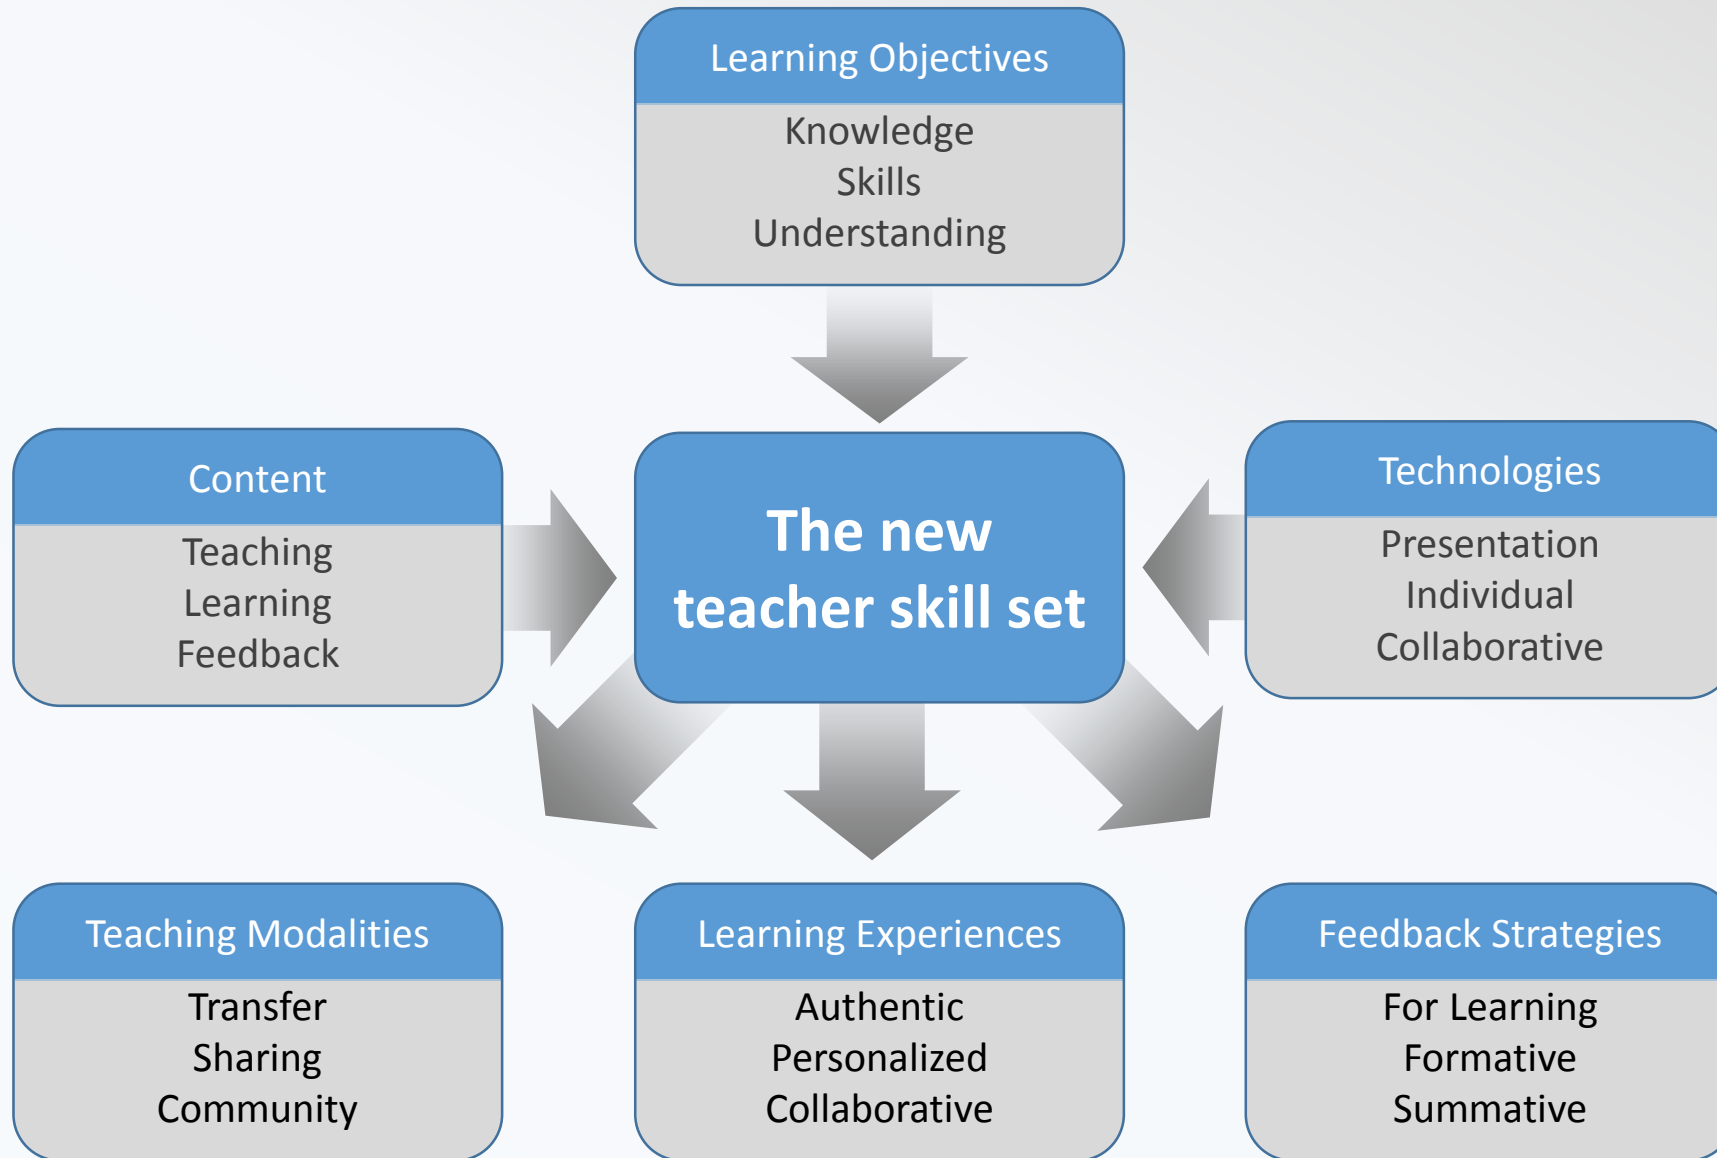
Learning Objectives
Knowledge
Skills
Understanding

Content
Teaching
Learning
Feedback

The new teacher skill set

Technologies
Presentation
Individual
Collaborative

Teaching Modalities
Transfer
Sharing
Community

Learning Experiences
Authentic
Personalized
Collaborative

Feedback Strategies
For Learning
Formative
Summative